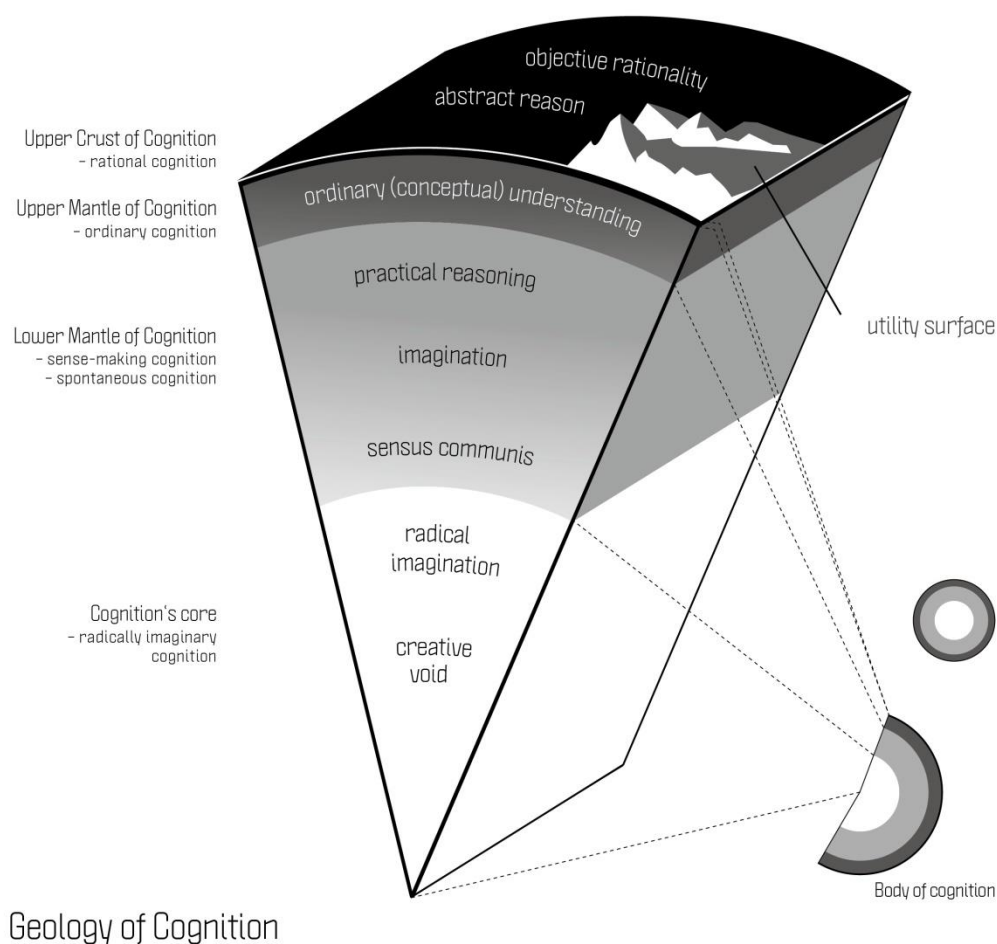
objective rationality

abstract reason

Upper Crust of Cognition
- rational cognition

ordinary (conceptual) understanding

Upper Mantle of Cognition
- ordinary cognition

practical reasoning

utility surface

Lower Mantle of Cognition
- sense-making cognition
- spontaneous cognition

imagination

sensus communis

radical imagination

Cognition's core
- radically imaginary cognition

creative void

Body of cognition

Geology of Cognition